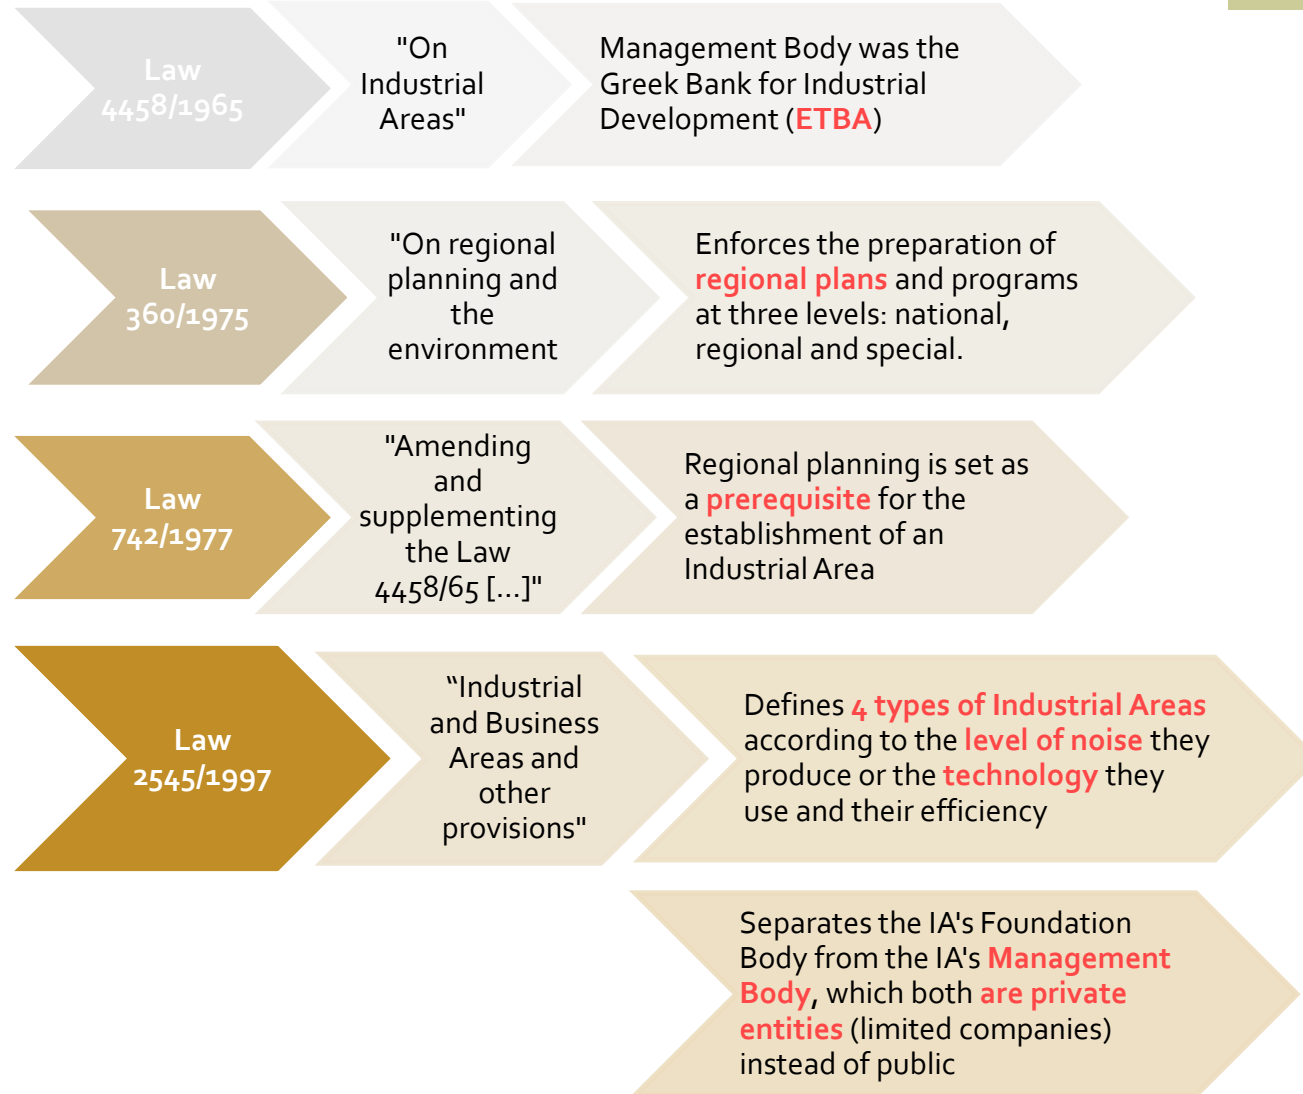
Law 4458/1965

"On Industrial Areas"

Management Body was the Greek Bank for Industrial Development (ETBA)

Law 360/1975

"On regional planning and the environment

Enforces the preparation of regional plans and programs at three levels: national, regional and special.

Law 742/1977

"Amending and supplementing the Law 4458/65 [...]"

Regional planning is set as a prerequisite for the establishment of an Industrial Area

Law 2545/1997

"Industrial and Business Areas and other provisions"

Defines 4 types of Industrial Areas according to the level of noise they produce or the technology they use and their efficiency

Separates the IA's Foundation Body from the IA's Management Body, which both are private entities (limited companies) instead of public